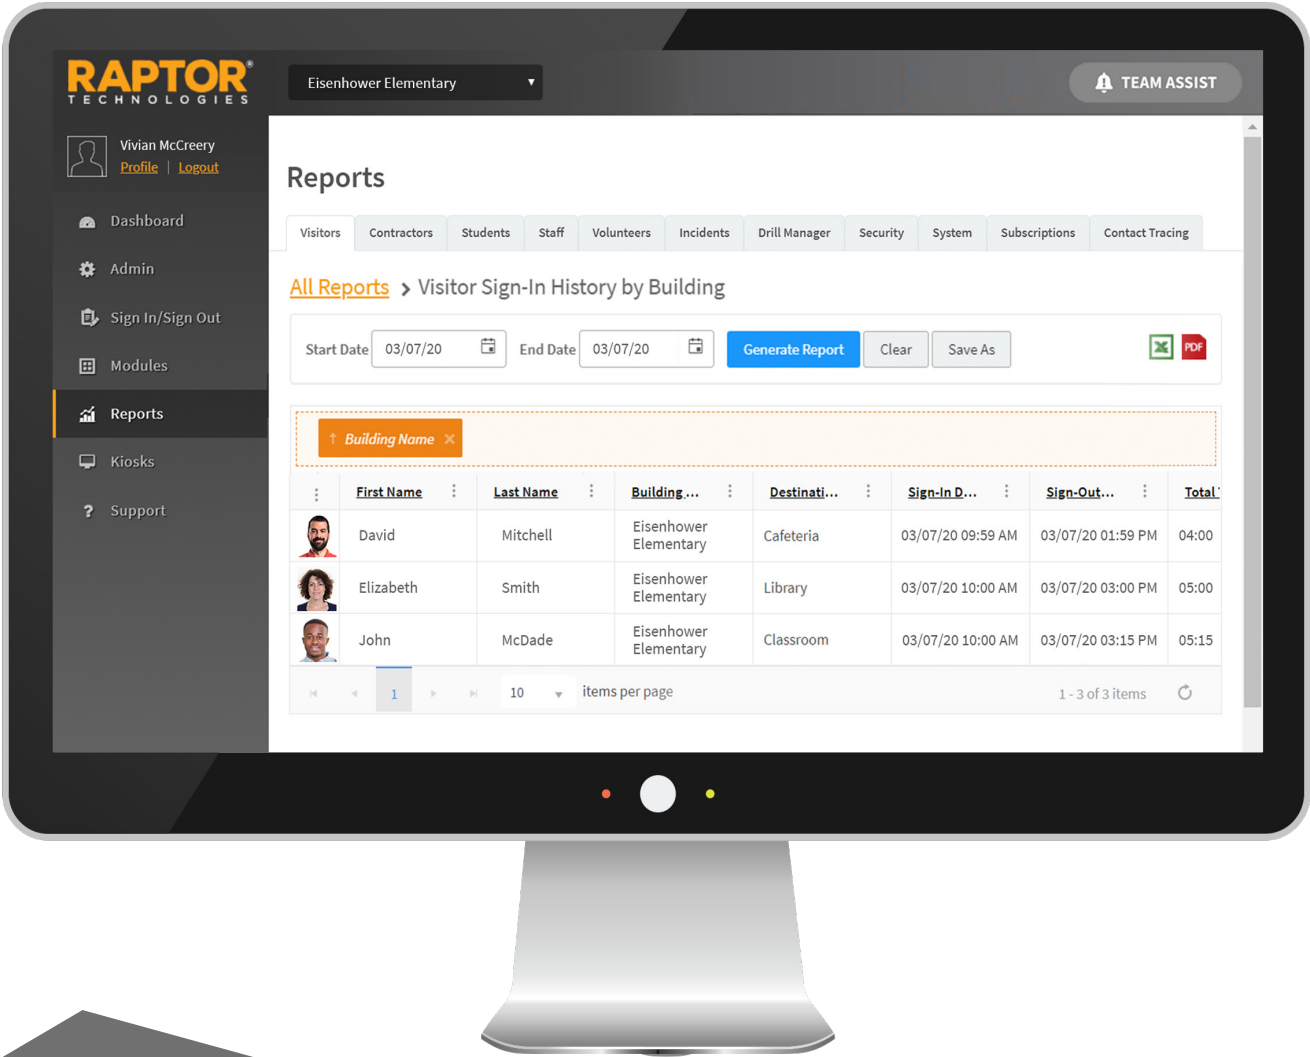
RAPTOR® TECHNOLOGIES

Eisenhower Elementary

TEAM ASSIST

Vivian McCreery
Profile | Logout

Dashboard
Admin
Sign In/Sign Out
Modules
Reports
Kiosks
Support

Reports

Visitors | Contractors | Students | Staff | Volunteers | Incidents | Drill Manager | Security | System | Subscriptions | Contact Tracing

All Reports > Visitor Sign-In History by Building

Start Date 03/07/20 End Date 03/07/20 Generate Report Clear Save As

PDF

Building Name ×

| | First Name | Last Name | Building ... | Destinati... | Sign-In D... | Sign-Out... | Total |
|---|---|---|---|---|---|---|---|
| | David | Mitchell | Eisenhower Elementary | Cafeteria | 03/07/20 09:59 AM | 03/07/20 01:59 PM | 04:00 |
| | Elizabeth | Smith | Eisenhower Elementary | Library | 03/07/20 10:00 AM | 03/07/20 03:00 PM | 05:00 |
| | John | McDade | Eisenhower Elementary | Classroom | 03/07/20 10:00 AM | 03/07/20 03:15 PM | 05:15 |

1 10 items per page 1 - 3 of 3 items